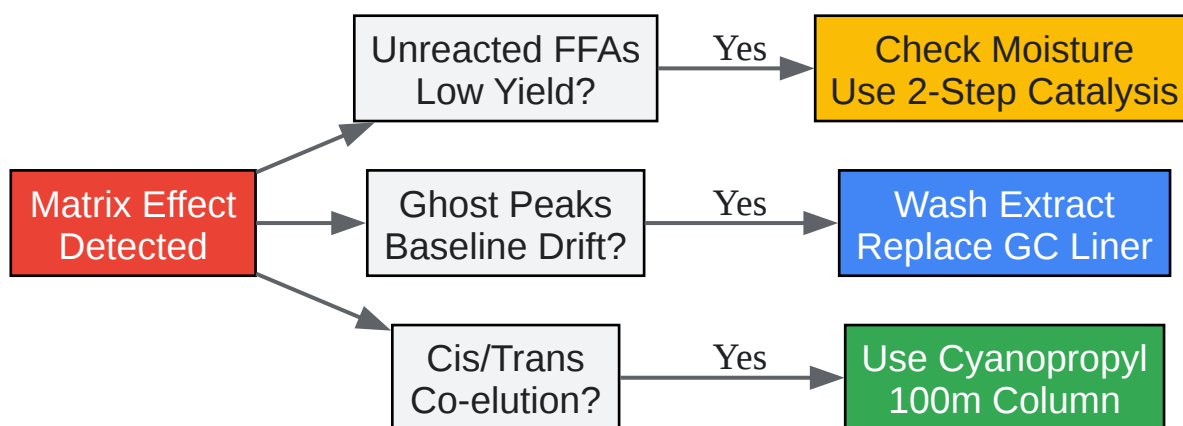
Matrix Effect Detected

Unreacted FFAs Low Yield?

Yes

Check Moisture Use 2-Step Catalysis

Ghost Peaks Baseline Drift?

Yes

Wash Extract Replace GC Liner

Cis/Trans Co-elution?

Yes

Use Cyanopropyl 100m Column